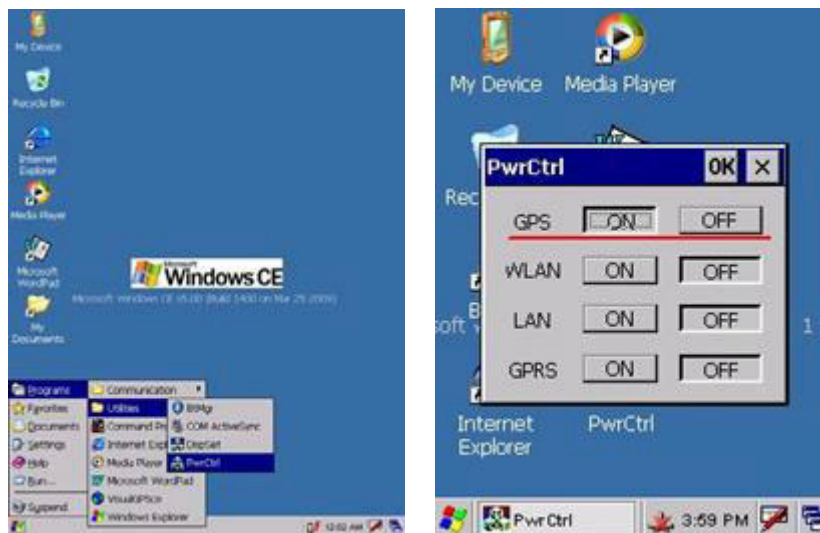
My Device

Recycle Bin

Internet Explorer

Media Player

Microsoft WordPad

My Documents

Microsoft Windows CE

Microsoft Windows CE v6.00 (Build 1400 on Mar 29 2009)

Programs
Favorites
Documents
Settings
Help
Run...
Suspend

Communication
Utilities
Command Pr
Internet Expl
Media Player
Microsoft WordPad
VisualGPSce
Windows Explorer

BtMgr
COM ActiveSync
DispSet
PwrCtrl

12:02 AM

My Device

Media Player

Rec

PwrCtrl

OK

| GPS | ON | OFF |
|---|---|---|
| WLAN | ON | OFF |
| LAN | ON | OFF |
| GPRS | ON | OFF |

soft

1

Internet Explorer

PwrCtrl

PwrCtrl

3:59 PM